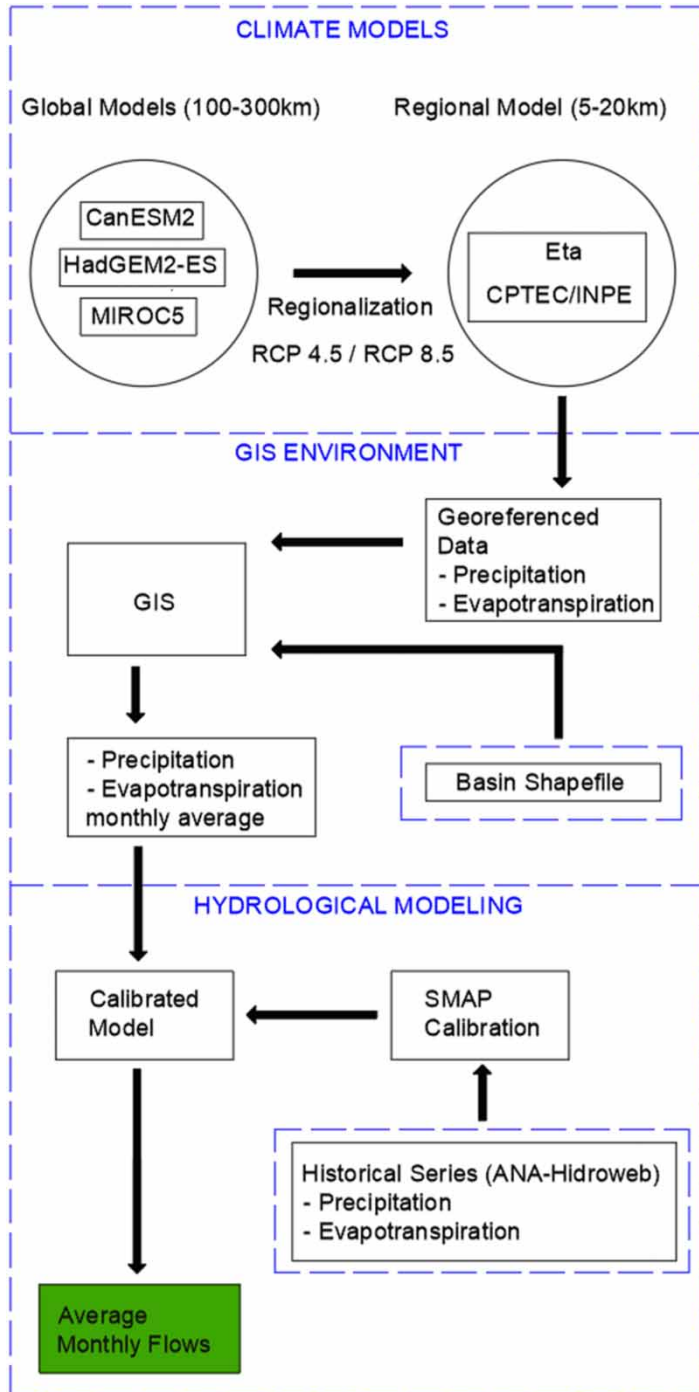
CLIMATE MODELS

Global Models (100-300km)

Regional Model (5-20km)

CanESM2

HadGEM2-ES

MIROC5

Regionalization

RCP 4.5 / RCP 8.5

Eta

CPTEC/INPE

GIS ENVIRONMENT

Georeferenced Data
- Precipitation
- Evapotranspiration

GIS

- Precipitation
- Evapotranspiration
monthly average

Basin Shapefile

HYDROLOGICAL MODELING

Calibrated Model

SMAP Calibration

Historical Series (ANA-Hidroweb)
- Precipitation
- Evapotranspiration

Average Monthly Flows